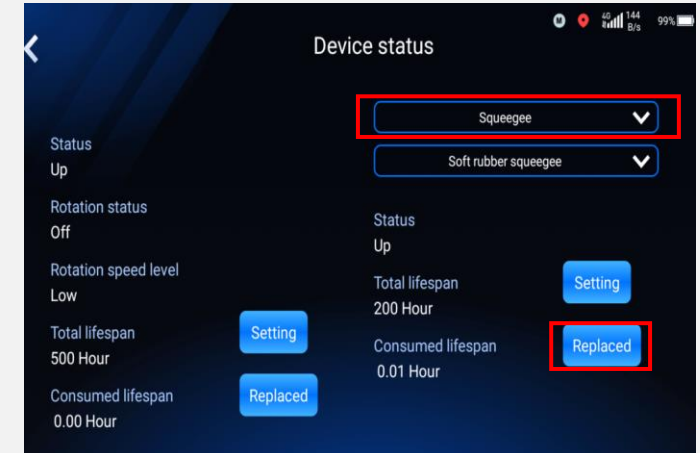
4G 144 B/s 99%

Device status

Status
Up

Rotation status
Off

Rotation speed level
Low

Total lifespan
500 Hour

Setting

Consumed lifespan
0.00 Hour

Replaced

Squeegee

Soft rubber squeegee

Status
Up

Total lifespan
200 Hour

Setting

Consumed lifespan
0.01 Hour

Replaced